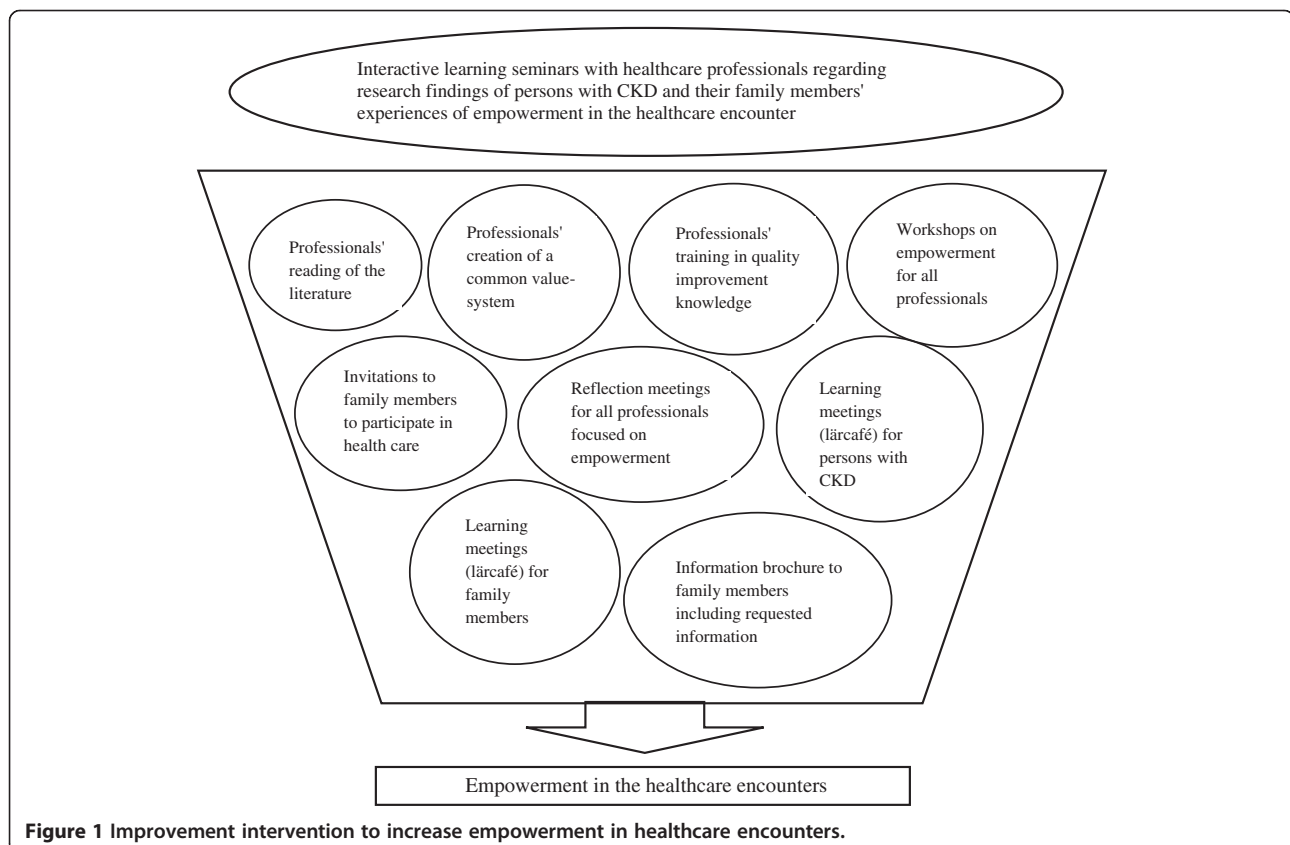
Interactive learning seminars with healthcare professionals regarding research findings of persons with CKD and their family members' experiences of empowerment in the healthcare encounter

Professionals' reading of the literature

Professionals' creation of a common value-system

Professionals' training in quality improvement knowledge

Workshops on empowerment for all professionals

Invitations to family members to participate in health care

Reflection meetings for all professionals focused on empowerment

Learning meetings (lärcafé) for persons with CKD

Learning meetings (lärcafé) for family members

Information brochure to family members including requested information

Empowerment in the healthcare encounters

Figure 1 Improvement intervention to increase empowerment in healthcare encounters.